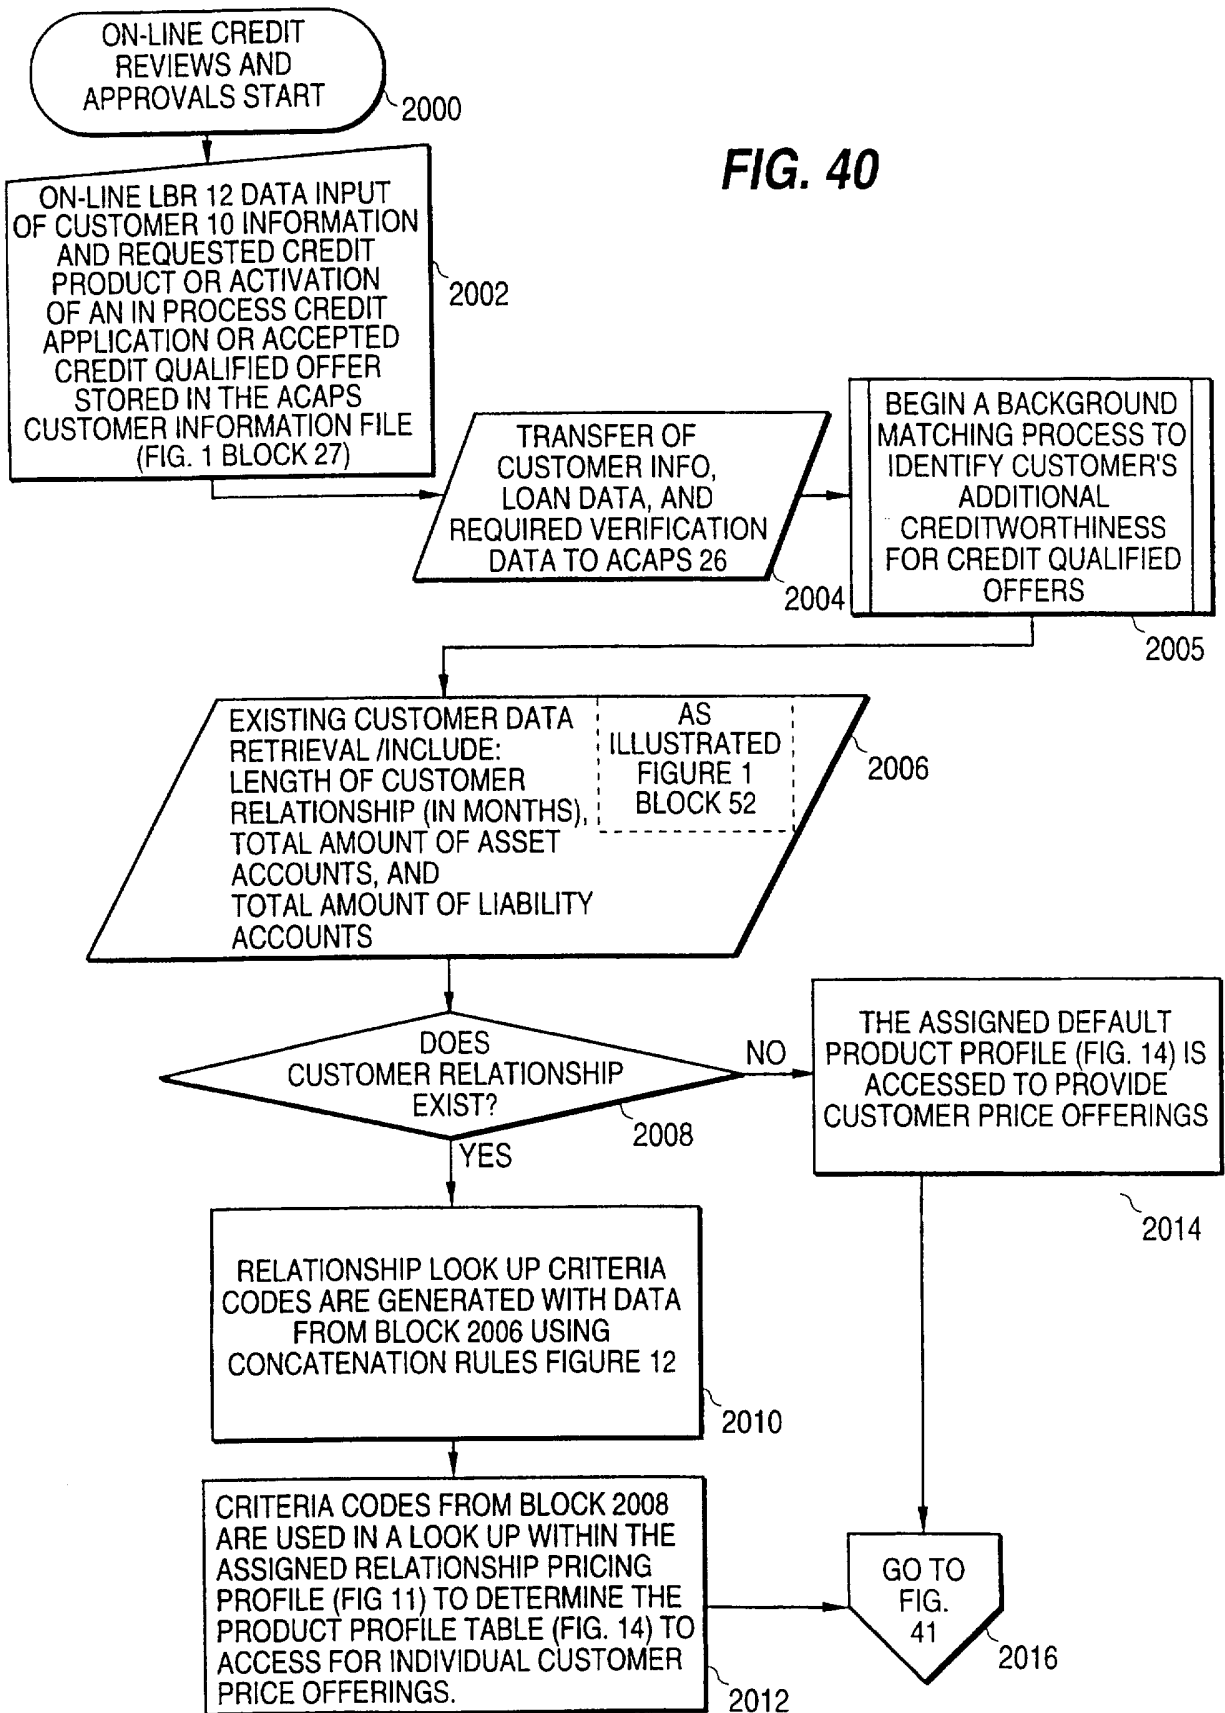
ON-LINE CREDIT REVIEWS AND APPROVALS START

2000

FIG. 40

ON-LINE LBR 12 DATA INPUT OF CUSTOMER 10 INFORMATION AND REQUESTED CREDIT PRODUCT OR ACTIVATION OF AN IN PROCESS CREDIT APPLICATION OR ACCEPTED CREDIT QUALIFIED OFFER STORED IN THE ACAPS CUSTOMER INFORMATION FILE (FIG. 1 BLOCK 27)

2002

TRANSFER OF CUSTOMER INFO, LOAN DATA, AND REQUIRED VERIFICATION DATA TO ACAPS 26

2004

BEGIN A BACKGROUND MATCHING PROCESS TO IDENTIFY CUSTOMER'S ADDITIONAL CREDITWORTHINESS FOR CREDIT QUALIFIED OFFERS

2005

EXISTING CUSTOMER DATA RETRIEVAL /INCLUDE: LENGTH OF CUSTOMER RELATIONSHIP (IN MONTHS), TOTAL AMOUNT OF ASSET ACCOUNTS, AND TOTAL AMOUNT OF LIABILITY ACCOUNTS

AS ILLUSTRATED FIGURE 1 BLOCK 52

2006

DOES CUSTOMER RELATIONSHIP EXIST?

2008

NO

YES

THE ASSIGNED DEFAULT PRODUCT PROFILE (FIG. 14) IS ACCESSED TO PROVIDE CUSTOMER PRICE OFFERINGS

2014

RELATIONSHIP LOOK UP CRITERIA CODES ARE GENERATED WITH DATA FROM BLOCK 2006 USING CONCATENATION RULES FIGURE 12

2010

CRITERIA CODES FROM BLOCK 2008 ARE USED IN A LOOK UP WITHIN THE ASSIGNED RELATIONSHIP PRICING PROFILE (FIG 11) TO DETERMINE THE PRODUCT PROFILE TABLE (FIG. 14) TO ACCESS FOR INDIVIDUAL CUSTOMER PRICE OFFERINGS.

2012

GO TO FIG. 41

2016